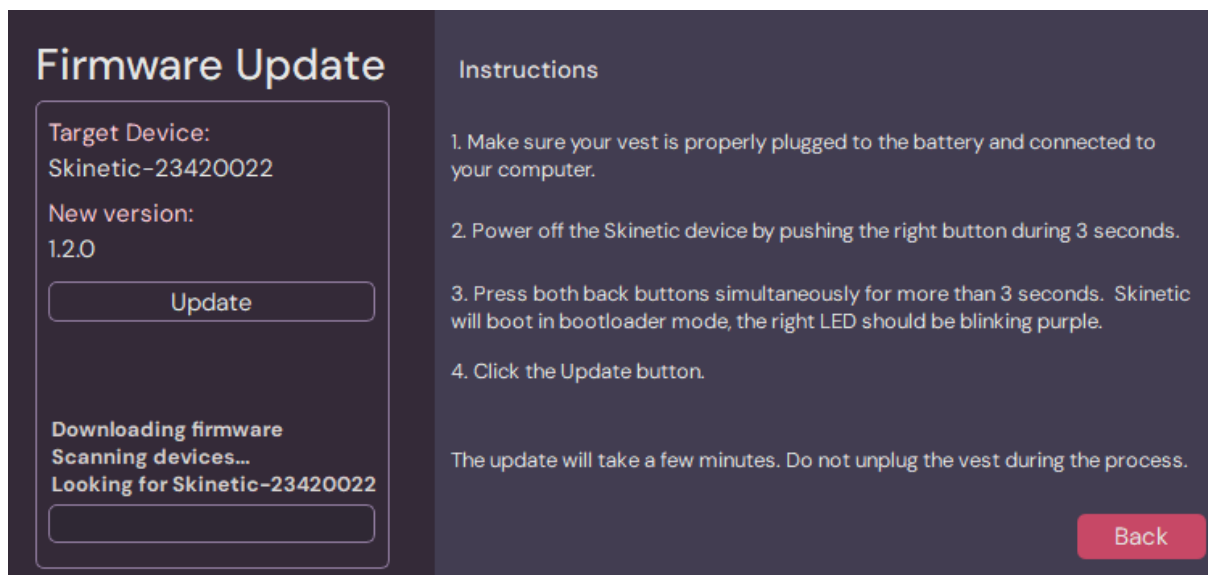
Firmware Update

Target Device:
Skinetic-23420022

New version:
1.2.0

Update

Downloading firmware
Scanning devices...
Looking for Skinetic-23420022

Instructions

1. Make sure your vest is properly plugged to the battery and connected to your computer.

2. Power off the Skinetic device by pushing the right button during 3 seconds.

3. Press both back buttons simultaneously for more than 3 seconds. Skinetic will boot in bootloader mode, the right LED should be blinking purple.

4. Click the Update button.

The update will take a few minutes. Do not unplug the vest during the process.

Back